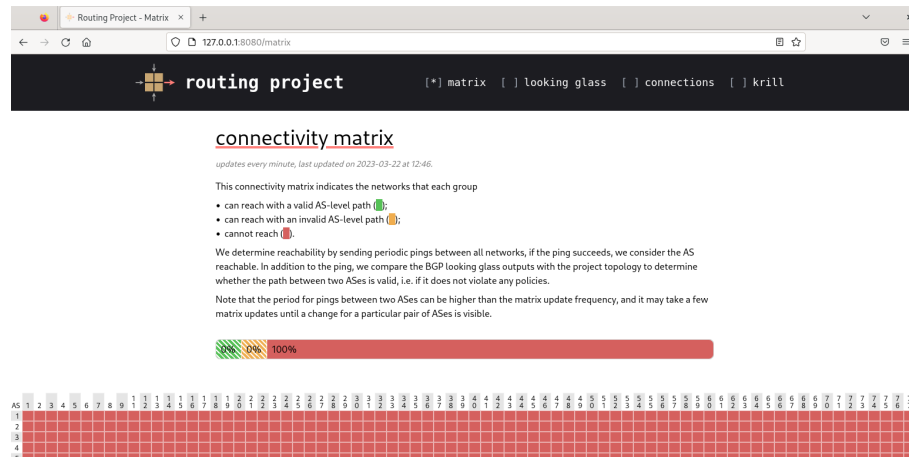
Routing Project - Matrix ×
+
127.0.0.1:8080/matrix

routing project
[*] matrix [ ] looking glass [ ] connections [ ] krill

connectivity matrix

updates every minute, last updated on 2023-03-22 at 12:46.

This connectivity matrix indicates the networks that each group

- can reach with a valid AS-level path ( );
- can reach with an invalid AS-level path ( );
- cannot reach ( ).

We determine reachability by sending periodic pings between all networks, if the ping succeeds, we consider the AS reachable. In addition to the ping, we compare the BGP looking glass outputs with the project topology to determine whether the path between two ASes is valid, i.e. if it does not violate any policies.

Note that the period for pings between two ASes can be higher than the matrix update frequency, and it may take a few matrix updates until a change for a particular pair of ASes is visible.

0% 0% 100%

AS 1 2 3 4 5 6 7 8 9 10 11 12 13 14 15 16 17 18 19 20 21 22 23 24 25 26 27 28 29 30 31 32 33 34 35 36 37 38 39 40 41 42 43 44 45 46 47 48 49 50 51 52 53 54 55 56 57 58 59 60 61 62 63 64 65 66 67 68 69 70 71 72 73 74 75 76
1
2
3
4